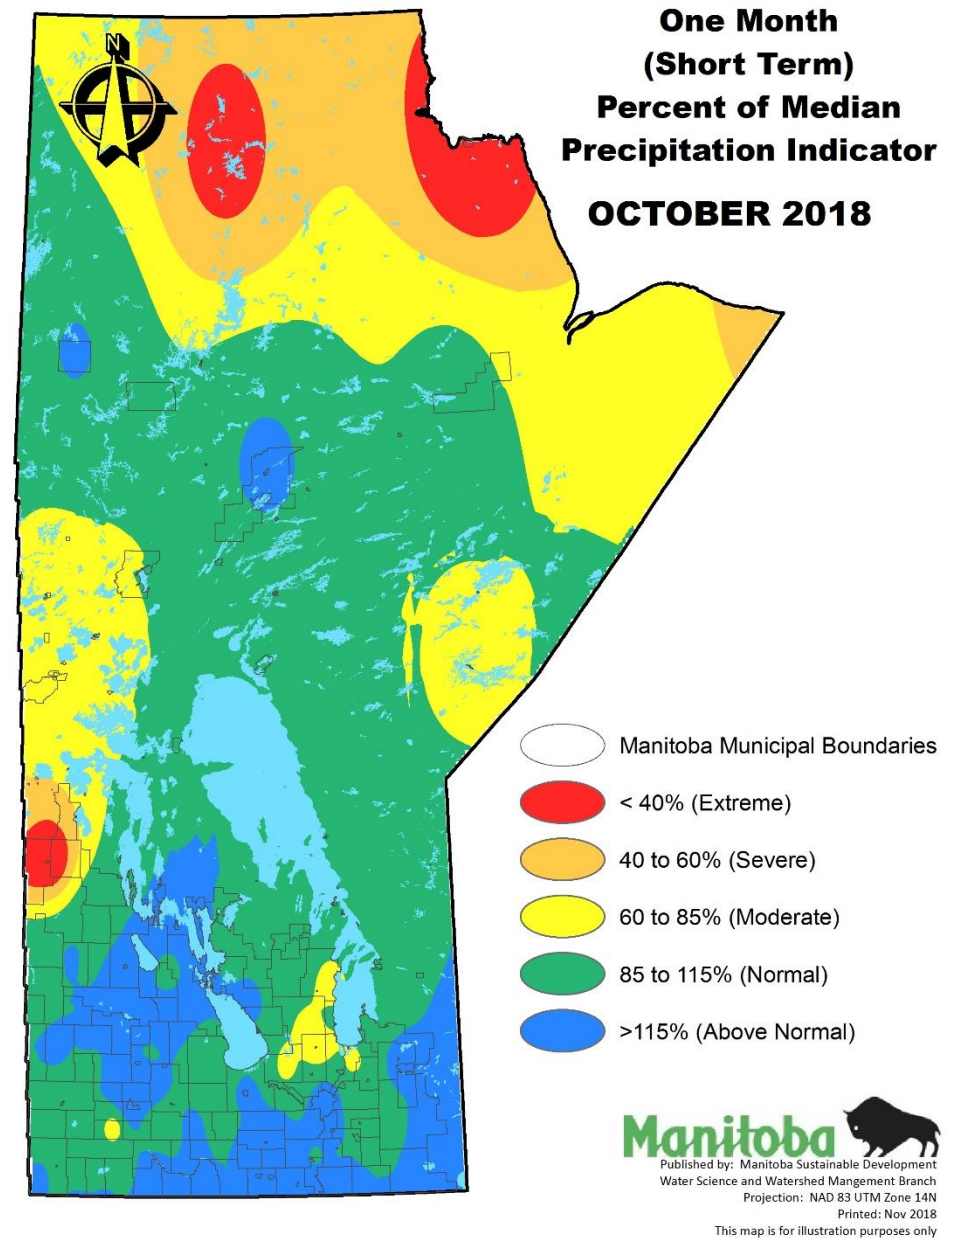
N

One Month
(Short Term)
Percent of Median
Precipitation Indicator

OCTOBER 2018

Manitoba Municipal Boundaries
< 40% (Extreme)
40 to 60% (Severe)
60 to 85% (Moderate)
85 to 115% (Normal)
>115% (Above Normal)

Manitoba

Published by: Manitoba Sustainable Development
Water Science and Watershed Mangement Branch
Projection: NAD 83 UTM Zone 14N
Printed: Nov 2018
This map is for illustration purposes only